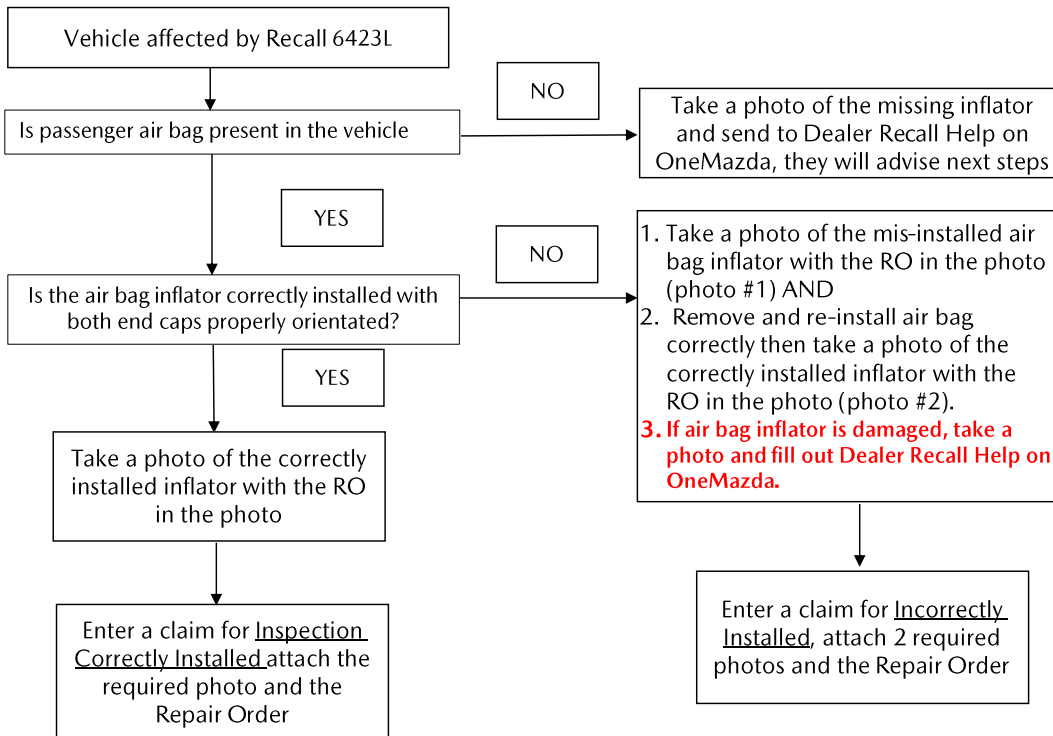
Vehicle affected by Recall 6423L

Is passenger air bag present in the vehicle

NO

Take a photo of the missing inflator and send to Dealer Recall Help on OneMazda, they will advise next steps

YES

Is the air bag inflator correctly installed with both end caps properly orientated?

NO

1. Take a photo of the mis-installed air bag inflator with the RO in the photo (photo #1) AND
2. Remove and re-install air bag correctly then take a photo of the correctly installed inflator with the RO in the photo (photo #2).
3. If air bag inflator is damaged, take a photo and fill out Dealer Recall Help on OneMazda.

YES

Take a photo of the correctly installed inflator with the RO in the photo

Enter a claim for Incorrectly Installed, attach 2 required photos and the Repair Order

Enter a claim for Inspection Correctly Installed attach the required photo and the Repair Order